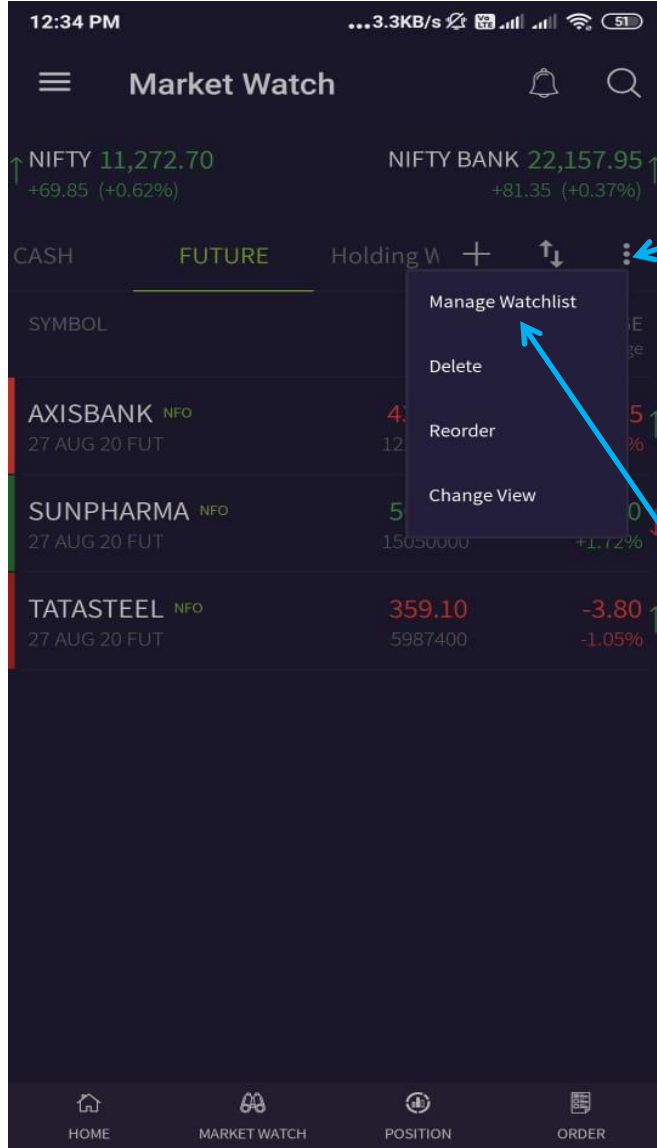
12:34 PM ...3.3KB/s 51

Market Watch

NIFTY 11,272.70
+69.85 (+0.62%)

NIFTY BANK 22,157.95
+81.35 (+0.37%)

CASH FUTURE Holding W

SYMBOL

Manage Watchlist

Delete

Reorder

Change View

AXISBANK NFO
27 AUG 20 FUT
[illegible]
12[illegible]
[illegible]5
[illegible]%

SUNPHARMA NFO
27 AUG 20 FUT
5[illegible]
15050000
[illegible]0
+1.72%

TATASTEEL NFO
27 AUG 20 FUT
359.10
5987400
-3.80
-1.05%

HOME MARKET WATCH POSITION ORDER